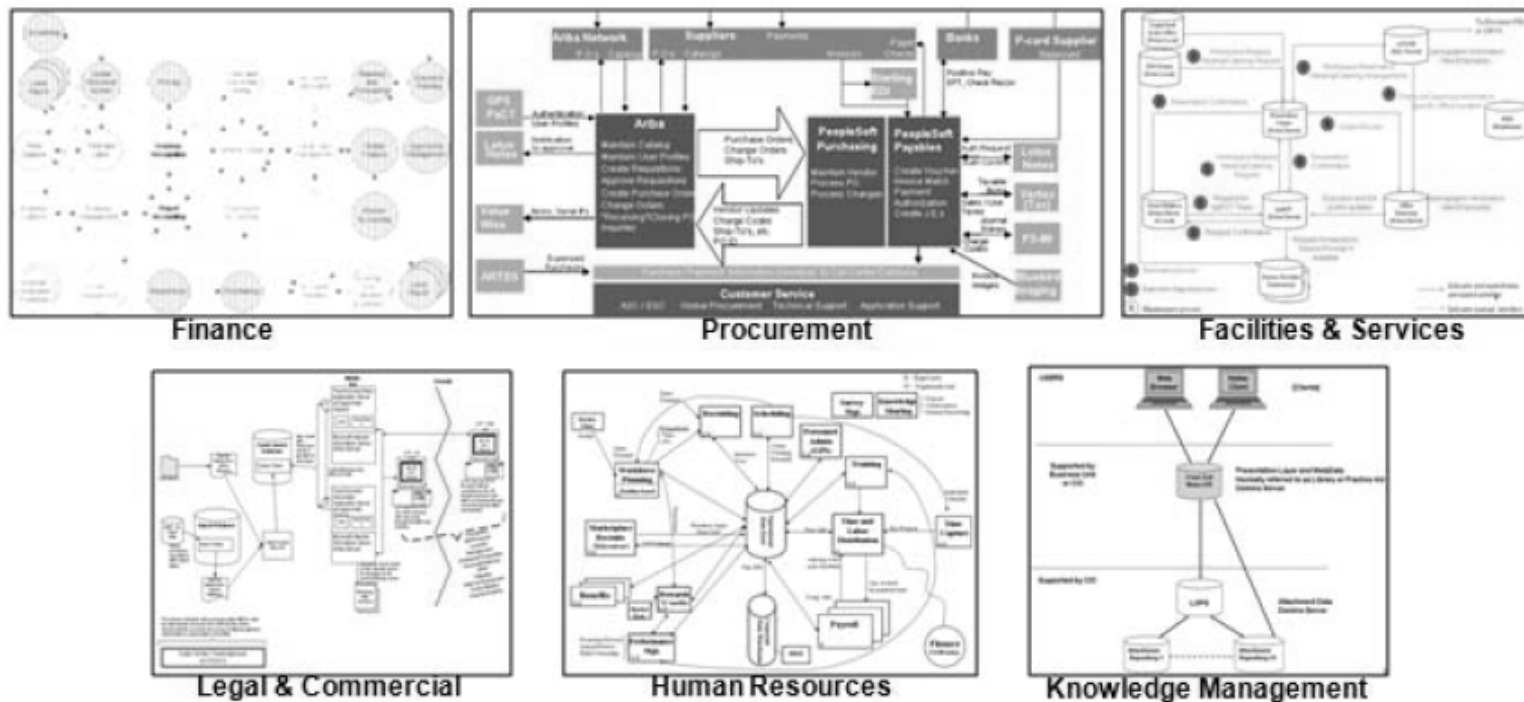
Finance

Ariba Network

Suppliers

Payments

Banks

P-card Supplier

GPS PaCT

Authorization User Profiles

Lotus Notes

Notification to approve

Ariba

Maintain Catalog
Maintain User Profiles
Create Requisitions
Approve Requisitions
Create Purchase Orders
Change Orders
"Receiving"/Closing PO
Inquiries

Purchase Orders
Change Orders
Ship-To's

Vendor Updates
Change Codes
Ship-To's, etc.

PeopleSoft Purchasing

Maintain Vendor
Process PO
Process Changes

PeopleSoft Payables

Create Voucher
Invoice Match
Payment
Authorization
Create J.E.s

Positive Pay
EFT, Check Recon

Lotus Notes

Vertex (Tax)

FS-99

Value Mine

ARTES

Customer Service

Procurement

Facilities & Services

Legal & Commercial

Human Resources

Knowledge Management